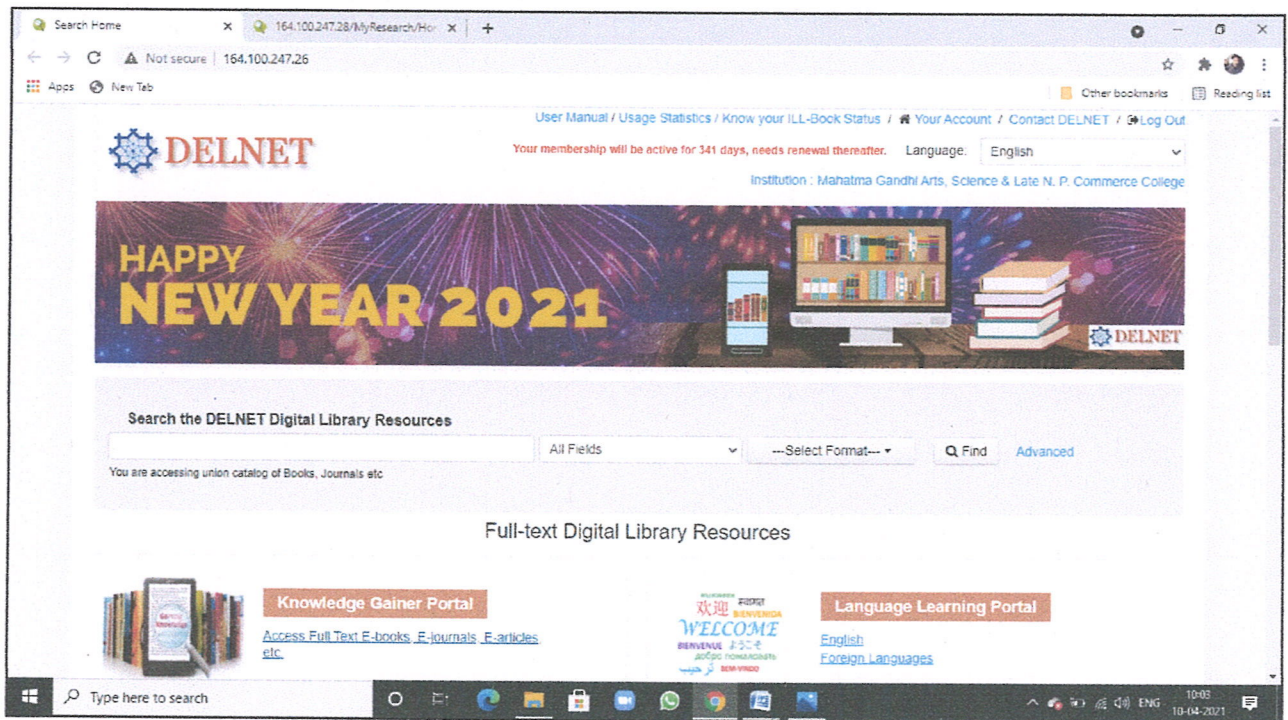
Search Home × 164.100.247.28/MyResearch/Ho ×

Not secure | 164.100.247.26

Apps New Tab

Other bookmarks Reading list

User Manual / Usage Statistics / Know your ILL-Book Status / Your Account / Contact DELNET / Log Out

DELNET

Your membership will be active for 341 days, needs renewal thereafter. Language: English

Institution : Mahatma Gandhi Arts, Science & Late N. P. Commerce College

HAPPY NEW YEAR 2021

DELNET

Search the DELNET Digital Library Resources

All Fields ---Select Format--- Find Advanced

You are accessing union catalog of Books, Journals etc

Full-text Digital Library Resources

Knowledge Gainer Portal

Access Full Text E-books, E-journals, E-articles etc.

欢迎 BIENVENIDA WELCOME BIENVENUE ようこそ добро пожаловать BEM-VINDO

Language Learning Portal

English

Foreign Languages

Type here to search

ENG 10:03 10-04-2021